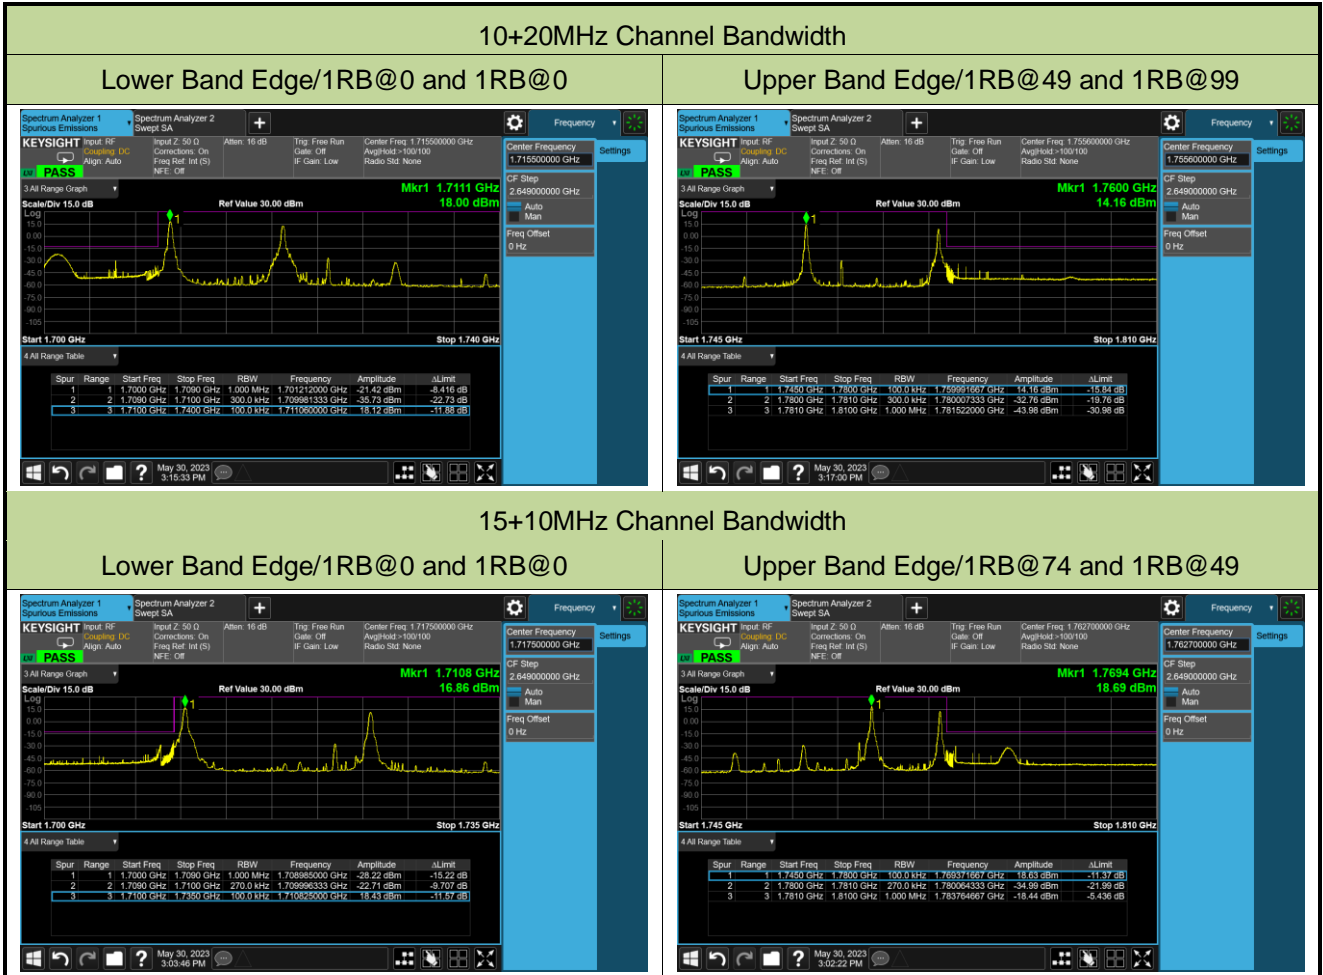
10+20MHz Channel Bandwidth

| Lower Band Edge/1RB@0 and 1RB@0 | Upper Band Edge/1RB@49 and 1RB@99 |
|---|---|

Spectrum Analyzer 1 Spurious Emissions | Spectrum Analyzer 2 Swept SA | + | Frequency

KEYSIGHT Input: RF Coupling: DC Align: Auto | Input Z: 50 Ω Corrections: On Freq Ref: Int (S) NFE: Off | Atten: 16 dB | Trig: Free Run Gate: Off IF Gain: Low | Center Freq: 1.715500000 GHz Avg|Hold:>100/100 Radio Std: None

PASS

3 All Range Graph

Mkr1 1.7111 GHz 18.00 dBm

Scale/Div 15.0 dB Ref Value 30.00 dBm

Log 15.0 0.00 -15.0 -30.0 -45.0 -60.0 -75.0 -90.0 -105

Start 1.700 GHz Stop 1.740 GHz

4 All Range Table

| Spur | Range | Start Freq | Stop Freq | RBW | Frequency | Amplitude | ΔLimit |
|---|---|---|---|---|---|---|---|
| 1 | 1 | 1.7000 GHz | 1.7090 GHz | 1.000 MHz | 1.701212000 GHz | -21.42 dBm | -8.416 dB |
| 2 | 2 | 1.7090 GHz | 1.7100 GHz | 300.0 kHz | 1.709981333 GHz | -35.73 dBm | -22.73 dB |
| 3 | 3 | 1.7100 GHz | 1.7400 GHz | 100.0 kHz | 1.711060000 GHz | 18.12 dBm | -11.88 dB |

Center Frequency 1.715500000 GHz | Settings | CF Step 2.649000000 GHz | Auto Man | Freq Offset 0 Hz

May 30, 2023 3:15:33 PM

Spectrum Analyzer 1 Spurious Emissions | Spectrum Analyzer 2 Swept SA | + | Frequency

KEYSIGHT Input: RF Coupling: DC Align: Auto | Input Z: 50 Ω Corrections: On Freq Ref: Int (S) NFE: Off | Atten: 16 dB | Trig: Free Run Gate: Off IF Gain: Low | Center Freq: 1.755600000 GHz Avg|Hold:>100/100 Radio Std: None

PASS

3 All Range Graph

Mkr1 1.7600 GHz 14.16 dBm

Scale/Div 15.0 dB Ref Value 30.00 dBm

Log 15.0 0.00 -15.0 -30.0 -45.0 -60.0 -75.0 -90.0 -105

Start 1.745 GHz Stop 1.810 GHz

4 All Range Table

| Spur | Range | Start Freq | Stop Freq | RBW | Frequency | Amplitude | ΔLimit |
|---|---|---|---|---|---|---|---|
| 1 | 1 | 1.7450 GHz | 1.7800 GHz | 100.0 kHz | 1.759991667 GHz | 14.16 dBm | -15.84 dB |
| 2 | 2 | 1.7800 GHz | 1.7810 GHz | 300.0 kHz | 1.780007333 GHz | -32.76 dBm | -19.76 dB |
| 3 | 3 | 1.7810 GHz | 1.8100 GHz | 1.000 MHz | 1.781522000 GHz | -43.98 dBm | -30.98 dB |

Center Frequency 1.755600000 GHz | Settings | CF Step 2.649000000 GHz | Auto Man | Freq Offset 0 Hz

May 30, 2023 3:17:00 PM

15+10MHz Channel Bandwidth

| Lower Band Edge/1RB@0 and 1RB@0 | Upper Band Edge/1RB@74 and 1RB@49 |
|---|---|

Spectrum Analyzer 1 Spurious Emissions | Spectrum Analyzer 2 Swept SA | + | Frequency

KEYSIGHT Input: RF Coupling: DC Align: Auto | Input Z: 50 Ω Corrections: On Freq Ref: Int (S) NFE: Off | Atten: 16 dB | Trig: Free Run Gate: Off IF Gain: Low | Center Freq: 1.717500000 GHz Avg|Hold:>100/100 Radio Std: None

PASS

3 All Range Graph

Mkr1 1.7108 GHz 16.86 dBm

Scale/Div 15.0 dB Ref Value 30.00 dBm

Log 15.0 0.00 -15.0 -30.0 -45.0 -60.0 -75.0 -90.0 -105

Start 1.700 GHz Stop 1.735 GHz

4 All Range Table

| Spur | Range | Start Freq | Stop Freq | RBW | Frequency | Amplitude | ΔLimit |
|---|---|---|---|---|---|---|---|
| 1 | 1 | 1.7000 GHz | 1.7090 GHz | 1.000 MHz | 1.708985000 GHz | -28.22 dBm | -15.22 dB |
| 2 | 2 | 1.7090 GHz | 1.7100 GHz | 270.0 kHz | 1.709996333 GHz | -22.71 dBm | -9.707 dB |
| 3 | 3 | 1.7100 GHz | 1.7350 GHz | 100.0 kHz | 1.710825000 GHz | 18.43 dBm | -11.57 dB |

Center Frequency 1.717500000 GHz | Settings | CF Step 2.649000000 GHz | Auto Man | Freq Offset 0 Hz

May 30, 2023 3:03:46 PM

Spectrum Analyzer 1 Spurious Emissions | Spectrum Analyzer 2 Swept SA | + | Frequency

KEYSIGHT Input: RF Coupling: DC Align: Auto | Input Z: 50 Ω Corrections: On Freq Ref: Int (S) NFE: Off | Atten: 16 dB | Trig: Free Run Gate: Off IF Gain: Low | Center Freq: 1.762700000 GHz Avg|Hold:>100/100 Radio Std: None

PASS

3 All Range Graph

Mkr1 1.7694 GHz 18.69 dBm

Scale/Div 15.0 dB Ref Value 30.00 dBm

Log 15.0 0.00 -15.0 -30.0 -45.0 -60.0 -75.0 -90.0 -105

Start 1.745 GHz Stop 1.810 GHz

4 All Range Table

| Spur | Range | Start Freq | Stop Freq | RBW | Frequency | Amplitude | ΔLimit |
|---|---|---|---|---|---|---|---|
| 1 | 1 | 1.7450 GHz | 1.7800 GHz | 100.0 kHz | 1.769371667 GHz | 18.63 dBm | -11.37 dB |
| 2 | 2 | 1.7800 GHz | 1.7810 GHz | 270.0 kHz | 1.780064333 GHz | -34.99 dBm | -21.99 dB |
| 3 | 3 | 1.7810 GHz | 1.8100 GHz | 1.000 MHz | 1.783764667 GHz | -18.44 dBm | -5.436 dB |

Center Frequency 1.762700000 GHz | Settings | CF Step 2.649000000 GHz | Auto Man | Freq Offset 0 Hz

May 30, 2023 3:02:22 PM